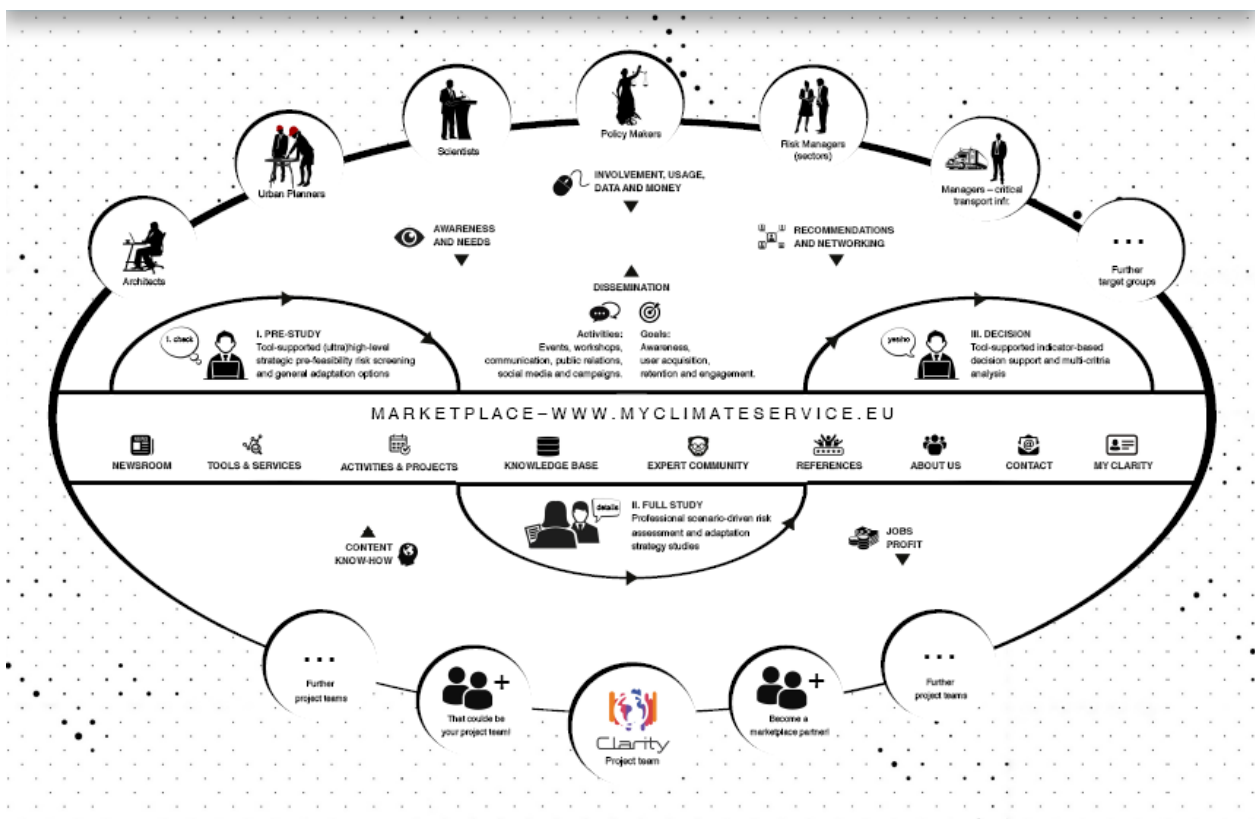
Policy Makers

Scientists

Risk Managers (sectors)

Urban Planners

Managers – critical transport infr.

Architects

...
Further target groups

INVOLVEMENT, USAGE, DATA AND MONEY

AWARENESS AND NEEDS

RECOMMENDATIONS AND NETWORKING

DISSEMINATION

Activities:
Events, workshops, communication, public relations, social media and campaigns.

Goals:
Awareness, user acquisition, retention and engagement.

I. check

I. PRE-STUDY
Tool-supported (ultra)high-level strategic pre-feasibility risk screening and general adaptation options

yes/no

III. DECISION
Tool-supported indicator-based decision support and multi-critria analysis

MARKETPLACE–WWW.MYCLIMATESERVICE.EU

NEWSROOM

TOOLS & SERVICES

ACTIVITIES & PROJECTS

KNOWLEDGE BASE

EXPERT COMMUNITY

REFERENCES

ABOUT US

CONTACT

MY CLARITY

details

II. FULL STUDY
Professional scenario-driven risk assessment and adaptation strategy studies

CONTENT KNOW-HOW

JOBS PROFIT

...
Further project teams

That coulde be your project team!

Clarity
Project team

Become a marketplace partner!

...
Further project teams